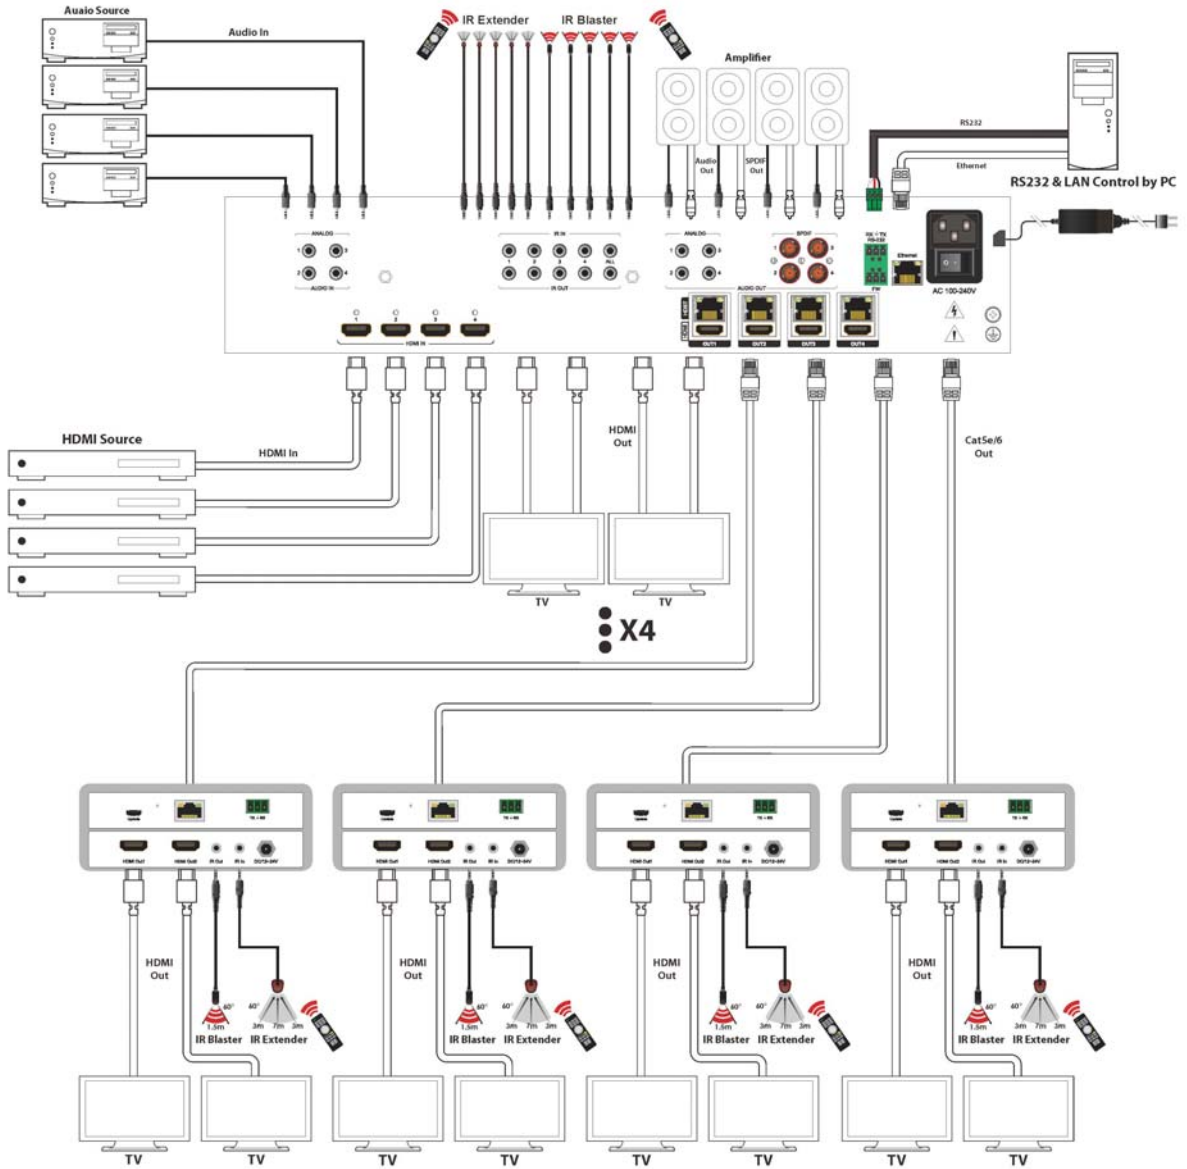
Auaio Source

Audio In

IR Extender IR Blaster

Amplifier

Audio Out

SPDIF Out

RS232

Ethernet

RS232 & LAN Control by PC

ANALOG

AUDIO IN

IR IN

IR OUT

ANALOG

AUDIO OUT

SPDIF

RS-232

Ethernet

AC 100-240V

HDMI IN

OUT1 OUT2 OUT3 OUT4

HDMI Source

HDMI In

HDMI Out

CatSe/6 Out

TV TV

X4

HDMI Out

60° 1.5m

40° 3m 7m 3m

IR Blaster IR Extender

HDMI Out

60° 1.5m

40° 3m 7m 3m

IR Blaster IR Extender

HDMI Out

60° 1.5m

40° 3m 7m 3m

IR Blaster IR Extender

HDMI Out

60° 1.5m

40° 3m 7m 3m

IR Blaster IR Extender

TV TV TV TV TV TV TV TV